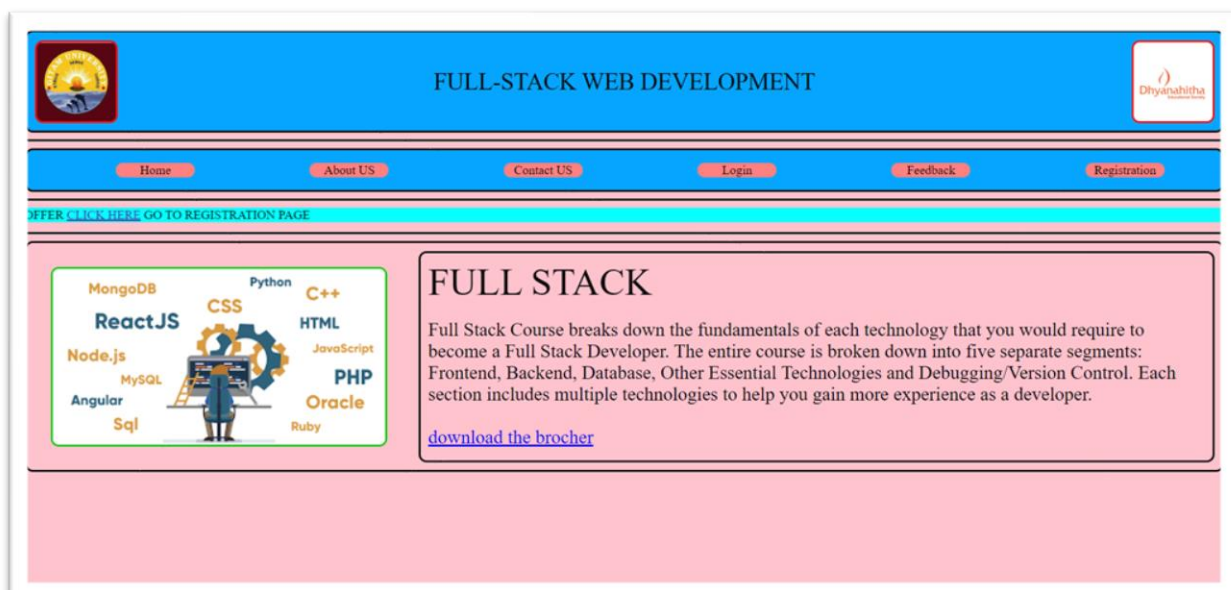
FULL-STACK WEB DEVELOPMENT

Dhyanahitha

Home About US Contact US Login Feedback Registration

OFFER CLICK HERE GO TO REGISTRATION PAGE

MongoDB Python CSS C++ ReactJS HTML Node.js JavaScript MySQL PHP Angular Oracle Sql Ruby

FULL STACK

Full Stack Course breaks down the fundamentals of each technology that you would require to become a Full Stack Developer. The entire course is broken down into five separate segments: Frontend, Backend, Database, Other Essential Technologies and Debugging/Version Control. Each section includes multiple technologies to help you gain more experience as a developer.

download the brocher